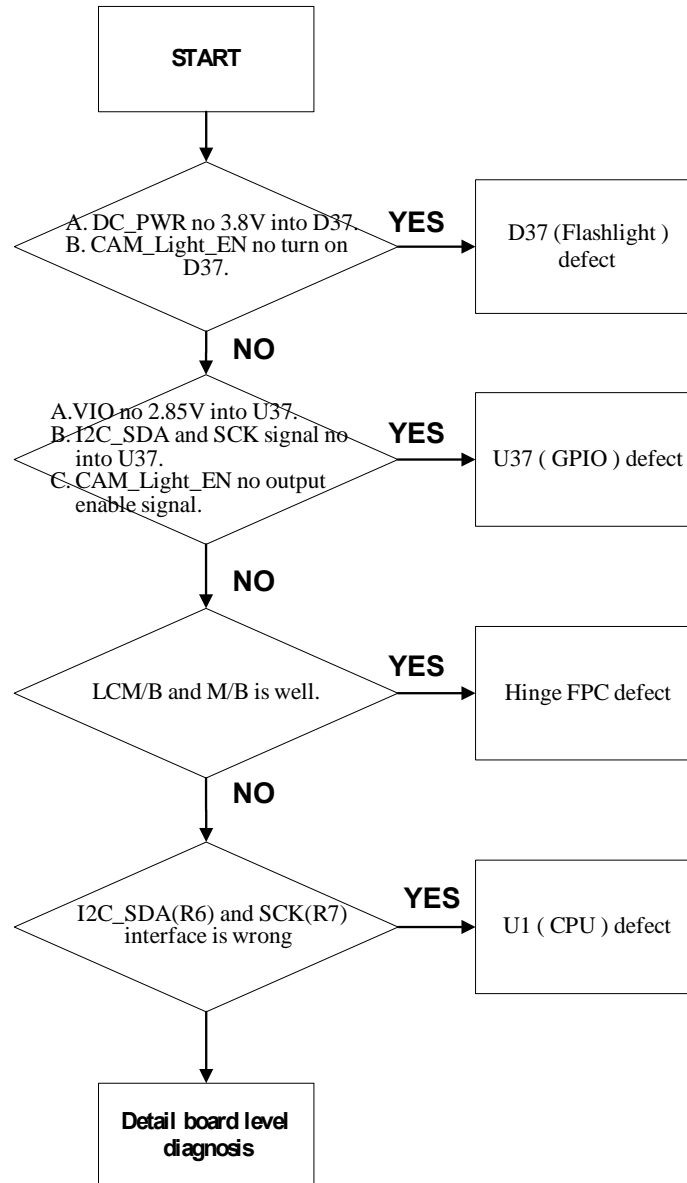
START

A. DC_PWR no 3.8V into D37.
B. CAM_Light_EN no turn on D37.

YES

D37 (Flashlight ) defect

NO

A.VIO no 2.85V into U37.
B. I2C_SDA and SCK signal no into U37.
C. CAM_Light_EN no output enable signal.

YES

U37 ( GPIO ) defect

NO

LCM/B and M/B is well.

YES

Hinge FPC defect

NO

I2C_SDA(R6) and SCK(R7) interface is wrong

YES

U1 ( CPU ) defect

Detail board level diagnosis